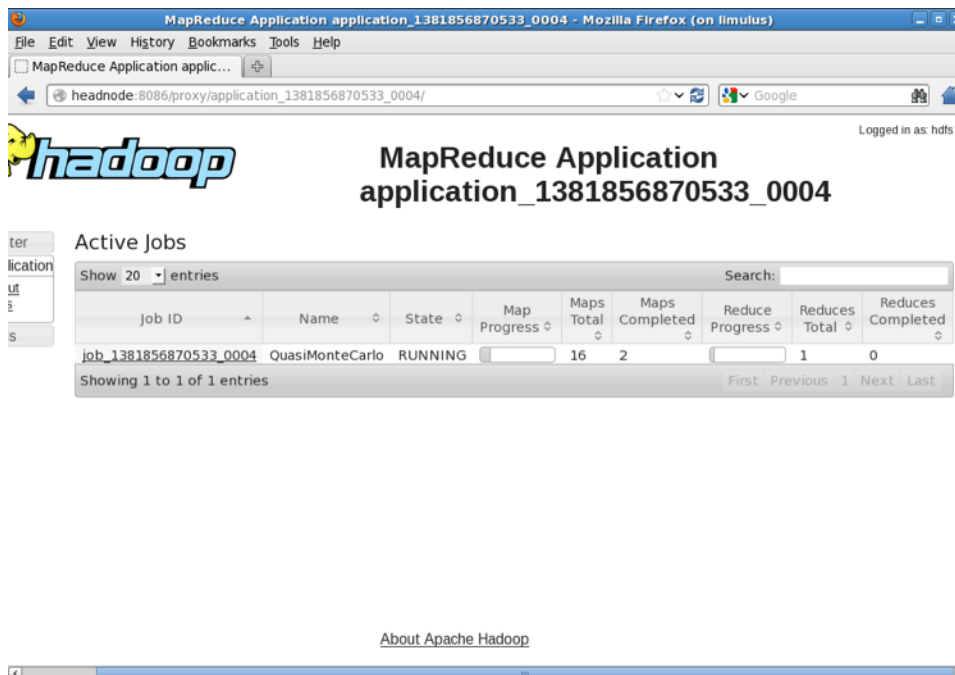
MapReduce Application application_1381856870533_0004 - Mozilla Firefox (on limulus)

File Edit View History Bookmarks Tools Help

MapReduce Application applic...

headnode:8086/proxy/application_1381856870533_0004/

Google

Logged in as: hdfs

hadoop

MapReduce Application application_1381856870533_0004

ter
lication
ut
s
s

Active Jobs

Show 20 entries

Search:

| Job ID | Name | State | Map Progress | Maps Total | Maps Completed | Reduce Progress | Reduces Total | Reduces Completed |
|---|---|---|---|---|---|---|---|---|
| job_1381856870533_0004 | QuasiMonteCarlo | RUNNING | | 16 | 2 | | 1 | 0 |

Showing 1 to 1 of 1 entries

First Previous 1 Next Last

About Apache Hadoop